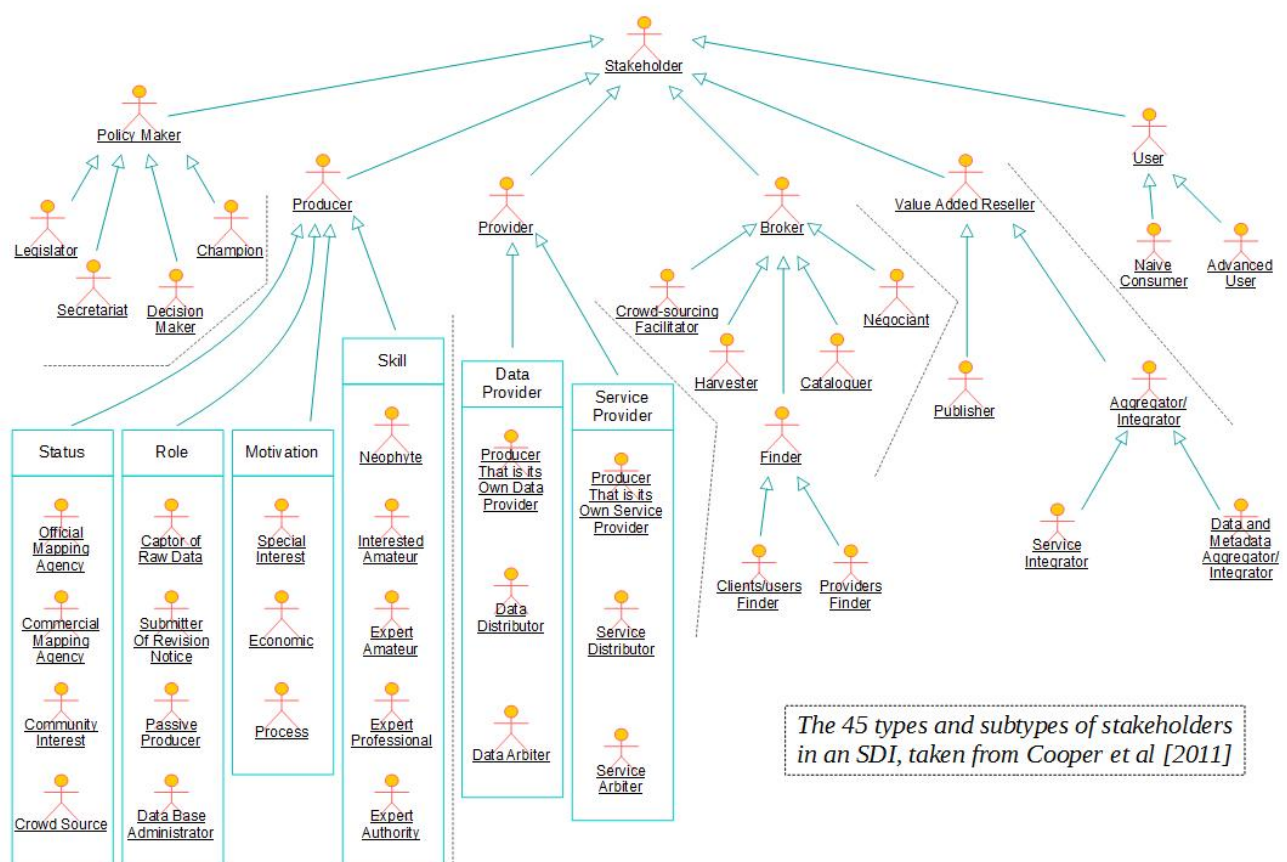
Stakeholder

Policy Maker

Legislator

Secretariat

Decision Maker

Champion

Producer

Status

Official Mapping Agency

Commercial Mapping Agency

Community Interest

Crowd Source

Role

Captor of Raw Data

Submitter Of Revision Notice

Passive Producer

Data Base Administrator

Motivation

Special Interest

Economic

Process

Skill

Neophyte

Interested Amateur

Expert Amateur

Expert Professional

Expert Authority

Provider

Data Provider

Producer That is its Own Data Provider

Data Distributor

Data Arbiter

Service Provider

Producer That is its Own Service Provider

Service Distributor

Service Arbiter

Broker

Crowd-sourcing Facilitator

Négociant

Harvester

Cataloguer

Finder

Clients/users Finder

Providers Finder

Value Added Reseller

Publisher

Aggregator/ Integrator

Service Integrator

Data and Metadata Aggregator/ Integrator

User

Naive Consumer

Advanced User

The 45 types and subtypes of stakeholders in an SDI, taken from Cooper et al [2011]